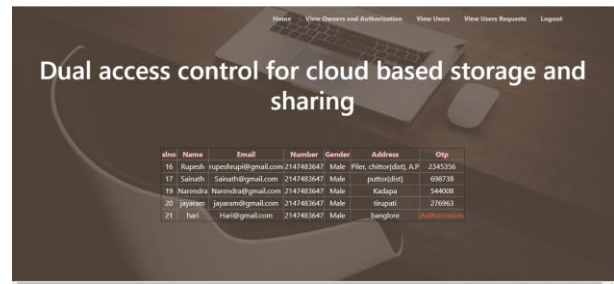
Home View Owners and Authorization View Users View Users Requests Logout

Dual access control for cloud based storage and sharing

| slno | Name | Email | Number | Gender | Address | Otp |
|---|---|---|---|---|---|---|
| 16 | Rupesh | rupeshrupi@gmail.com | 2147483647 | Male | Piler, chittor(dist), A.P | 2345356 |
| 17 | Sainath | Sainath@gmail.com | 2147483647 | Male | puttor(dist) | 698738 |
| 19 | Narendra | Narendra@gmail.com | 2147483647 | Male | Kadapa | 544008 |
| 20 | jayaram | jayaram@gmail.com | 2147483647 | Male | tirupati | 276963 |
| 21 | hari | Hari@gmail.com | 2147483647 | Male | banglore | Authorization |